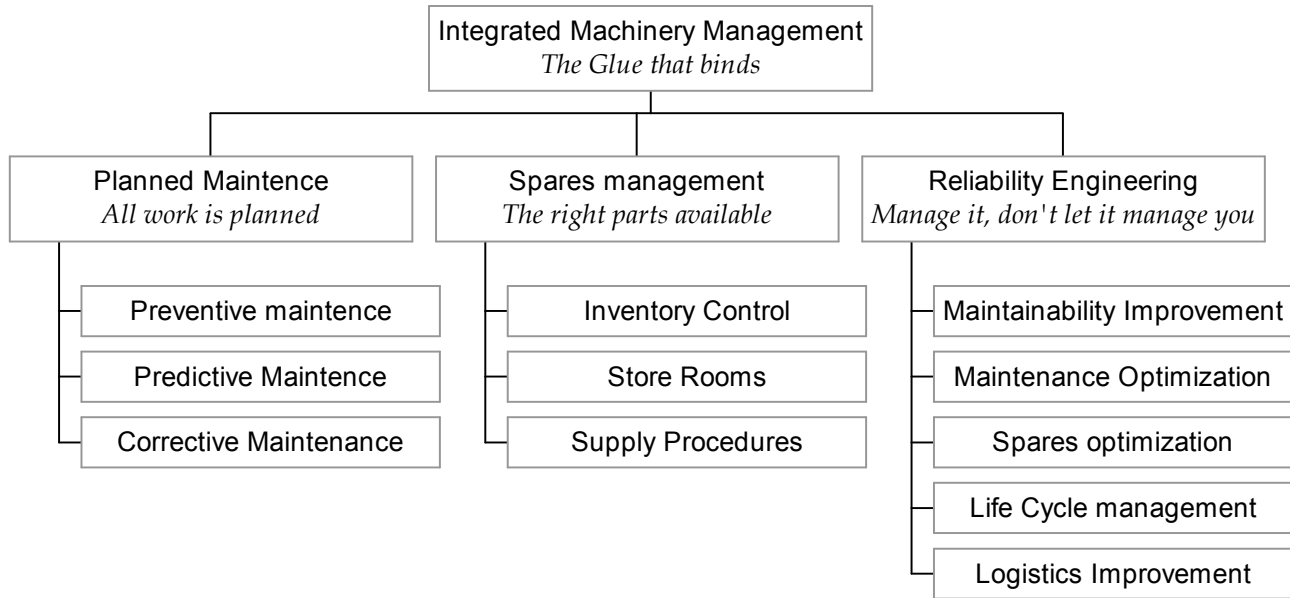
Integrated Machinery Management
*The Glue that binds*

Planned Maintence
*All work is planned*

Preventive maintence

Predictive Maintence

Corrective Maintenance

Spares management
*The right parts available*

Inventory Control

Store Rooms

Supply Procedures

Reliability Engineering
*Manage it, don't let it manage you*

Maintainability Improvement

Maintenance Optimization

Spares optimization

Life Cycle management

Logistics Improvement